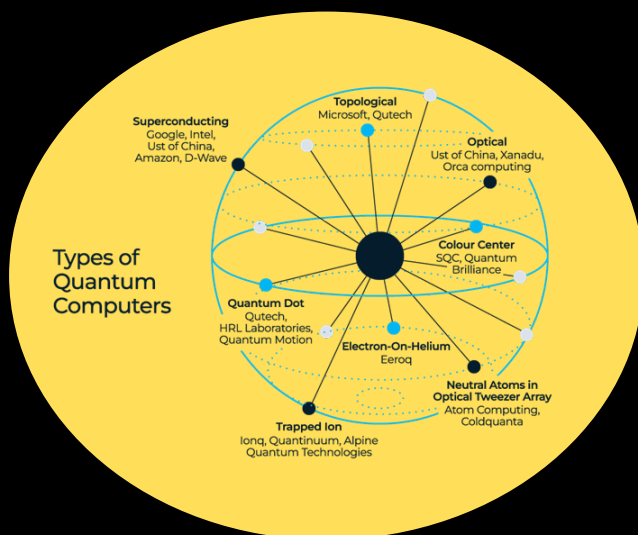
Types of Quantum Computers

Superconducting
Google, Intel, Ust of China, Amazon, D-Wave

Topological
Microsoft, Qutech

Optical
Ust of China, Xanadu, Orca computing

Colour Center
SQC, Quantum Brilliance

Quantum Dot
Qutech, HRL Laboratories, Quantum Motion

Electron-On-Helium
Eeroq

Neutral Atoms in Optical Tweezer Array
Atom Computing, Coldquanta

Trapped Ion
Ionq, Quantinuum, Alpine Quantum Technologies